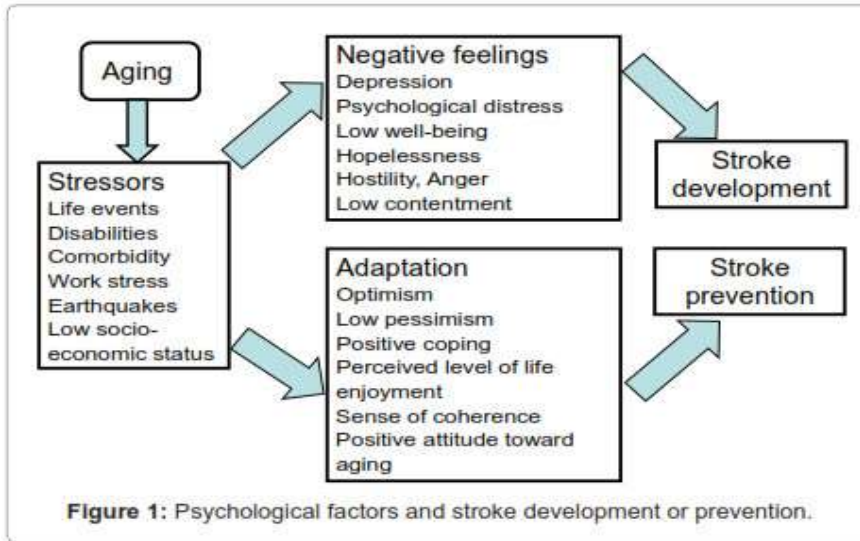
Aging

Stressors
Life events
Disabilities
Comorbidity
Work stress
Earthquakes
Low socio-economic status

Negative feelings
Depression
Psychological distress
Low well-being
Hopelessness
Hostility, Anger
Low contentment

Stroke development

Adaptation
Optimism
Low pessimism
Positive coping
Perceived level of life enjoyment
Sense of coherence
Positive attitude toward aging

Stroke prevention

**Figure 1:** Psychological factors and stroke development or prevention.